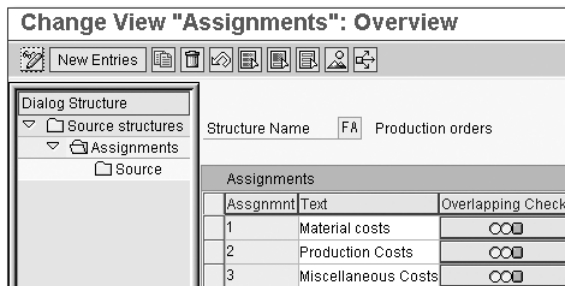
Change View "Assignments": Overview

New Entries

Dialog Structure
Source structures
Assignments
Source

Structure Name FA Production orders

Assignments

| Assgnmnt | Text | Overlapping Check |
|---|---|---|
| 1 | Material costs | |
| 2 | Production Costs | |
| 3 | Miscellaneous Costs | |